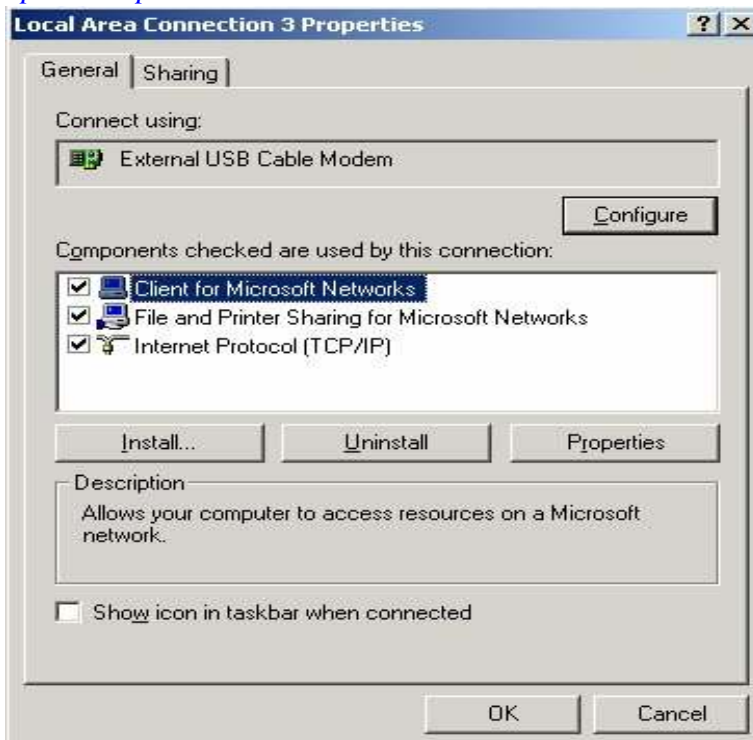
Local Area Connection 3 Properties

? X

General | Sharing

Connect using:

External USB Cable Modem

Configure

Components checked are used by this connection:

☑ Client for Microsoft Networks
☑ File and Printer Sharing for Microsoft Networks
☑ Internet Protocol (TCP/IP)

Install... | Uninstall | Properties

Description

Allows your computer to access resources on a Microsoft network.

☐ Show icon in taskbar when connected

OK | Cancel